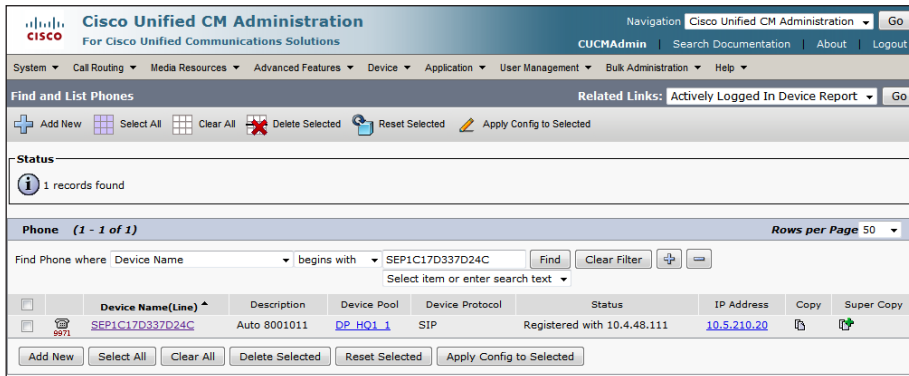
cisco

Cisco Unified CM Administration
For Cisco Unified Communications Solutions

Navigation Cisco Unified CM Administration Go
CUCMAdmin | Search Documentation | About | Logout

System ▼ Call Routing ▼ Media Resources ▼ Advanced Features ▼ Device ▼ Application ▼ User Management ▼ Bulk Administration ▼ Help ▼

Find and List Phones

Related Links: Actively Logged In Device Report Go

Add New Select All Clear All Delete Selected Reset Selected Apply Config to Selected

Status

1 records found

Phone (1 - 1 of 1)

Rows per Page 50

Find Phone where Device Name begins with SEP1C17D337D24C Find Clear Filter

Select item or enter search text

| | | Device Name(Line) | Description | Device Pool | Device Protocol | Status | IP Address | Copy | Super Copy |
|---|---|---|---|---|---|---|---|---|---|
| | 9971 | SEP1C17D337D24C | Auto 8001011 | DP_HQ1_1 | SIP | Registered with 10.4.48.111 | 10.5.210.20 | | |

Add New Select All Clear All Delete Selected Reset Selected Apply Config to Selected